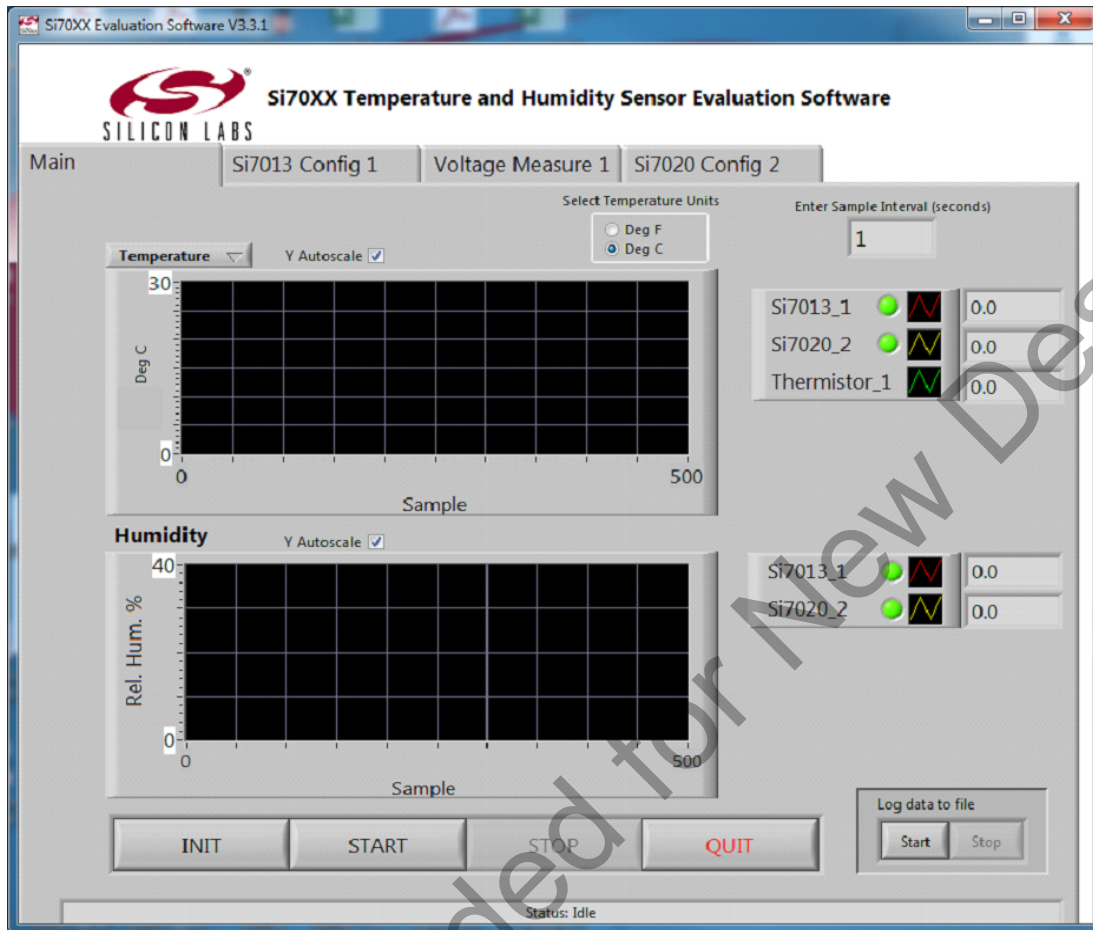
Si70XX Evaluation Software V3.3.1

SILICON LABS

Si70XX Temperature and Humidity Sensor Evaluation Software

Main | Si7013 Config 1 | Voltage Measure 1 | Si7020 Config 2

Select Temperature Units
Deg F
Deg C

Enter Sample Interval (seconds)
1

Temperature
Y Autoscale

30
Deg C
0
0
500
Sample

Si7013_1 0.0
Si7020_2 0.0
Thermistor_1 0.0

Humidity
Y Autoscale

40
Rel. Hum. %
0
0
500
Sample

Si7013_1 0.0
Si7020_2 0.0

Log data to file
Start Stop

INIT START STOP QUIT

Status: Idle

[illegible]ded for New De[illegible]